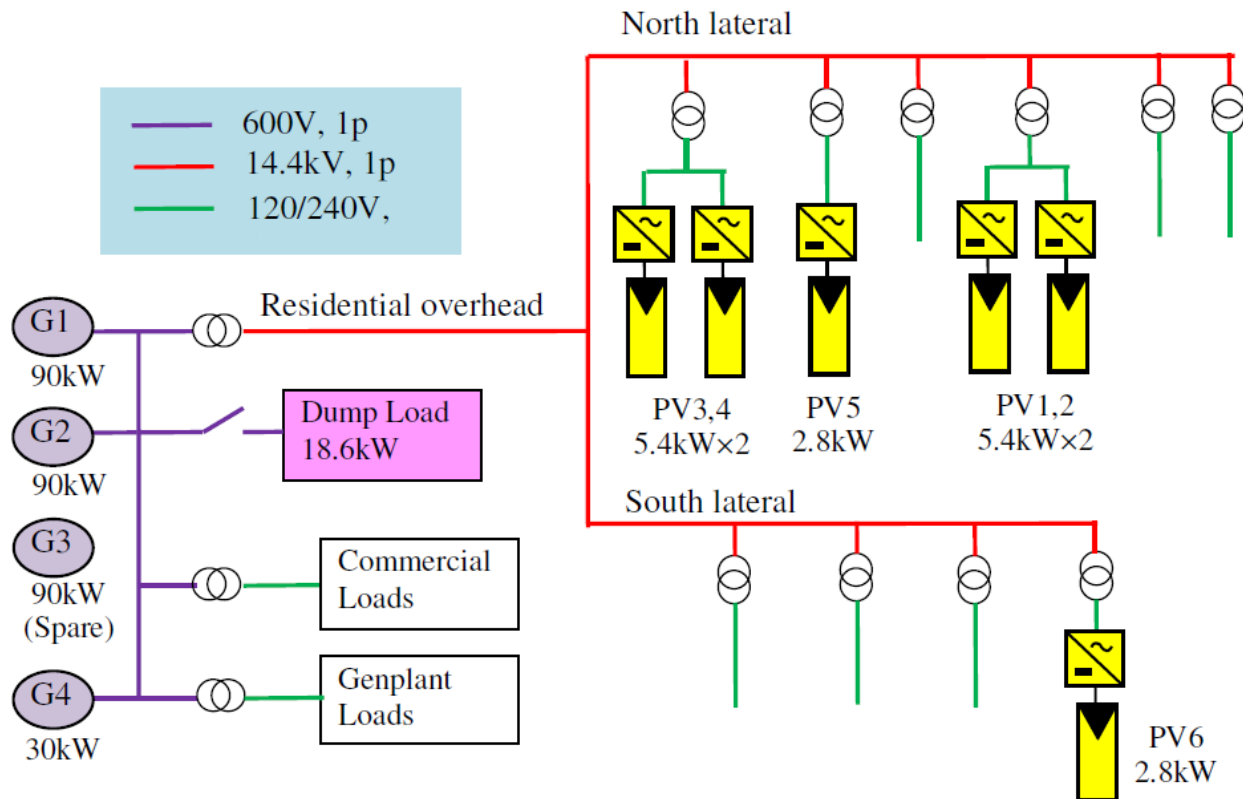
North lateral

600V, 1p
14.4kV, 1p
120/240V,

Residential overhead

G1
90kW

G2
90kW

G3
90kW
(Spare)

G4
30kW

Dump Load
18.6kW

Commercial Loads

Genplant Loads

PV3,4
5.4kW×2

PV5
2.8kW

PV1,2
5.4kW×2

South lateral

PV6
2.8kW